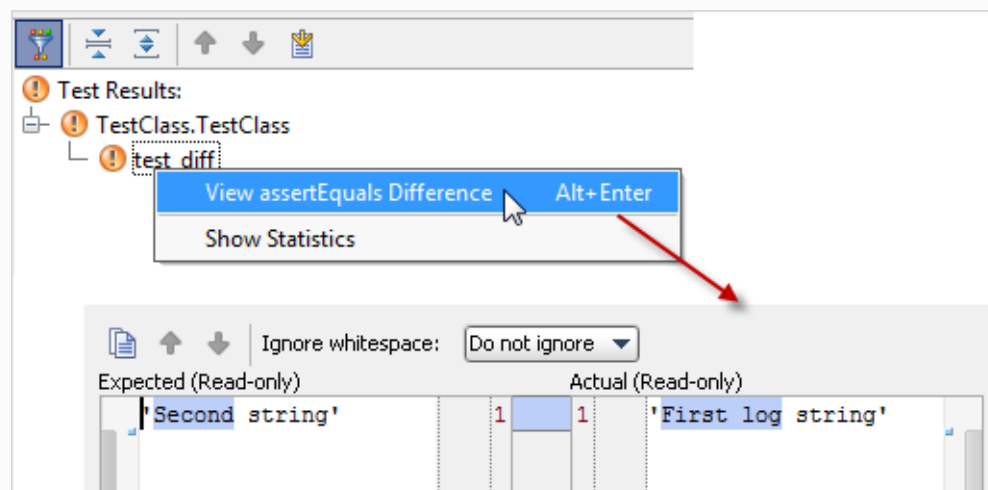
Test Results:
TestClass.TestClass
test_diff

View assertEquals Difference Alt+Enter
Show Statistics

Ignore whitespace: Do not ignore
Expected (Read-only)
Actual (Read-only)
'Second string'
1
1
'First log string'